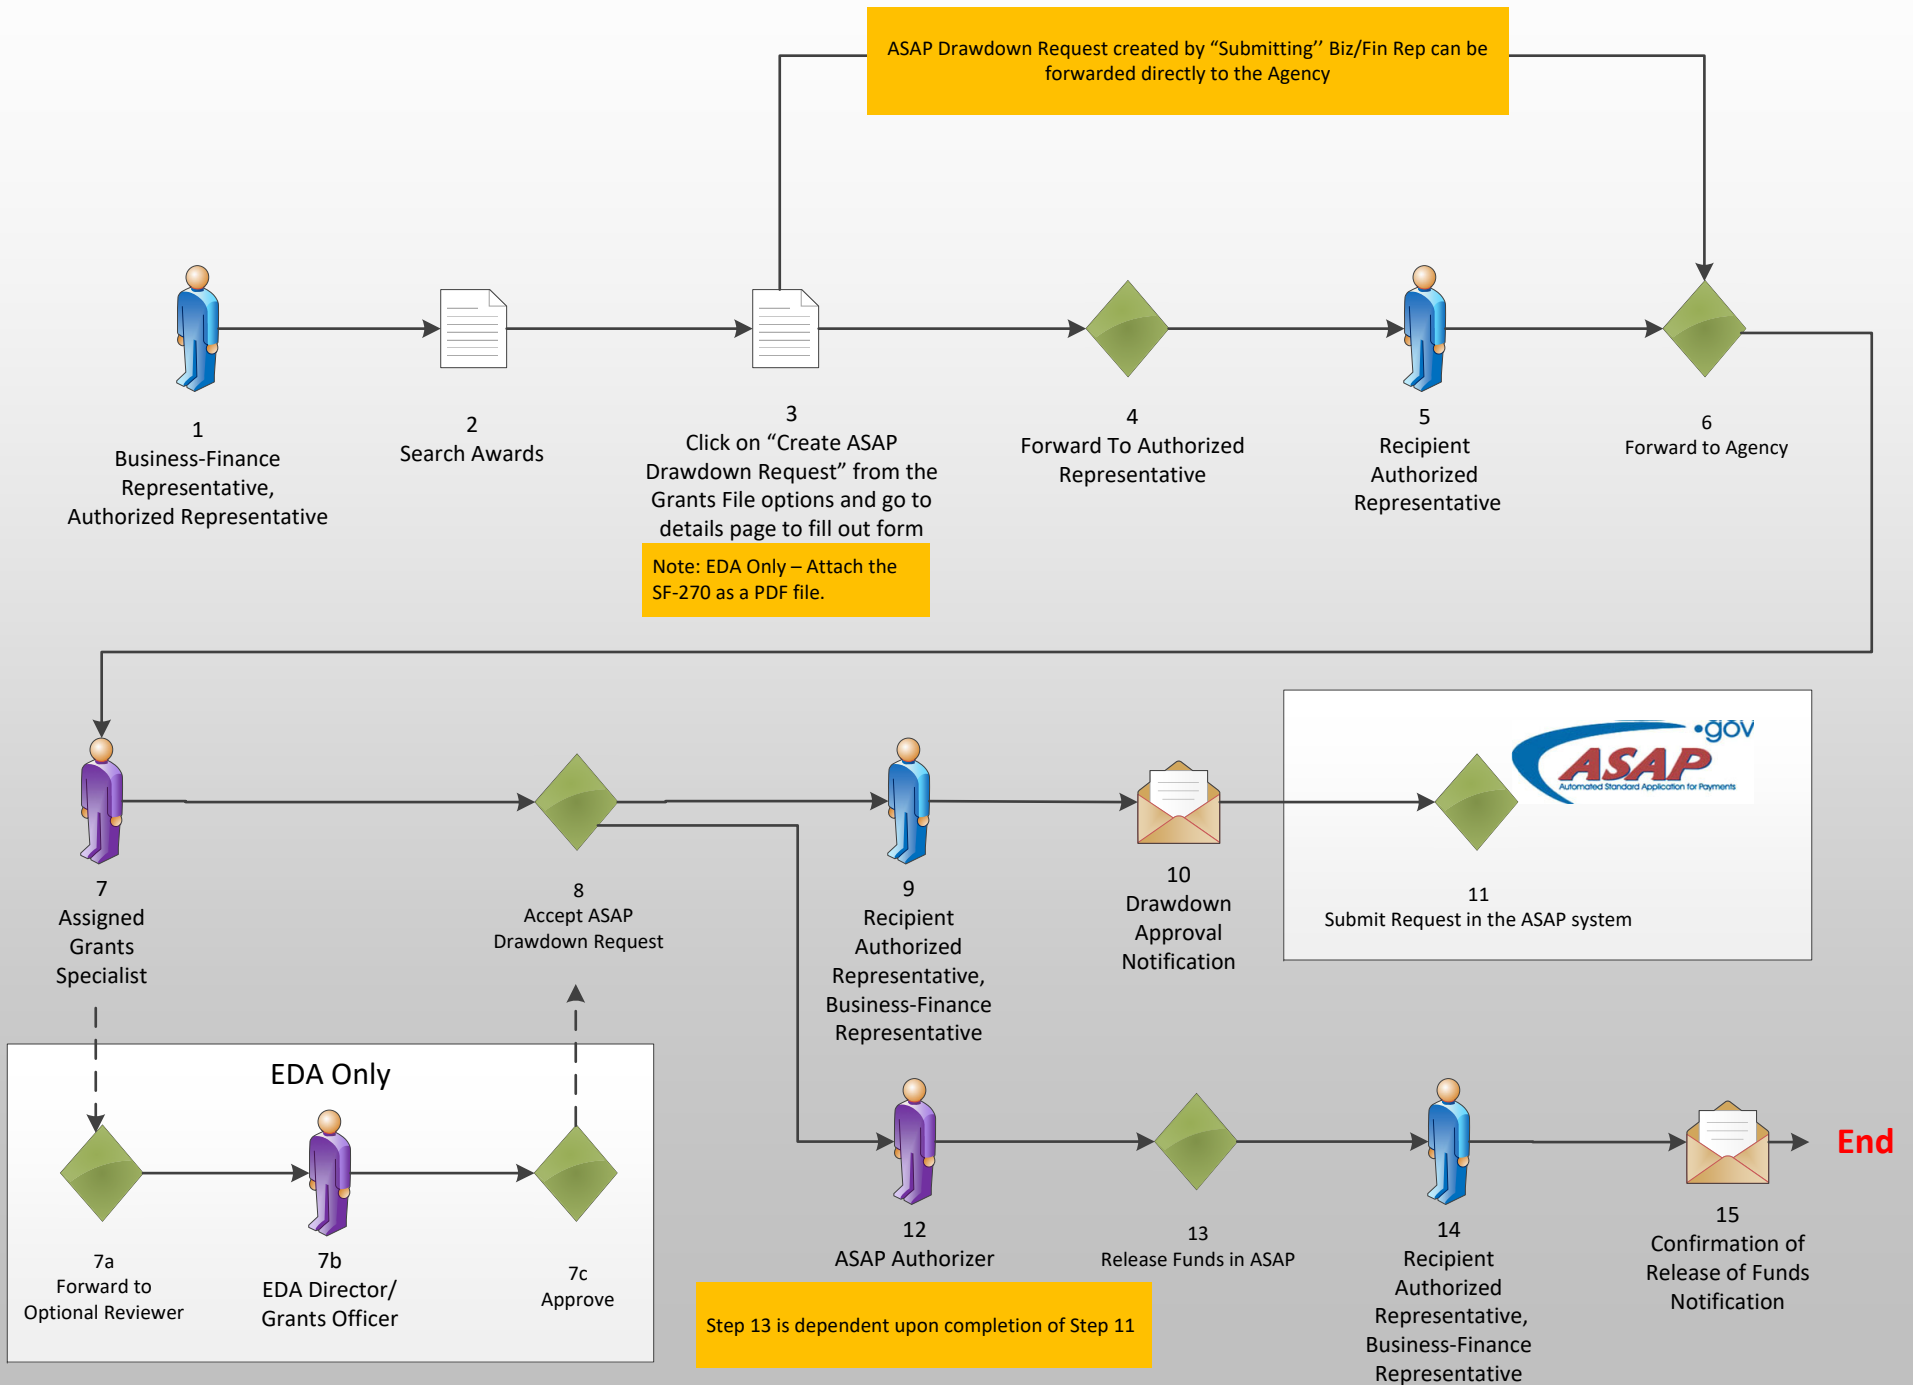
ASAP Drawdown Request created by "Submitting" Biz/Fin Rep can be forwarded directly to the Agency

1
Business-Finance Representative, Authorized Representative

2
Search Awards

3
Click on "Create ASAP Drawdown Request" from the Grants File options and go to details page to fill out form

Note: EDA Only – Attach the SF-270 as a PDF file.

4
Forward To Authorized Representative

5
Recipient Authorized Representative

6
Forward to Agency

7
Assigned Grants Specialist

8
Accept ASAP Drawdown Request

9
Recipient Authorized Representative, Business-Finance Representative

10
Drawdown Approval Notification

•gov
ASAP
Automated Standard Application for Payments

11
Submit Request in the ASAP system

EDA Only

7a
Forward to Optional Reviewer

7b
EDA Director/ Grants Officer

7c
Approve

12
ASAP Authorizer

13
Release Funds in ASAP

14
Recipient Authorized Representative, Business-Finance Representative

15
Confirmation of Release of Funds Notification

End

Step 13 is dependent upon completion of Step 11